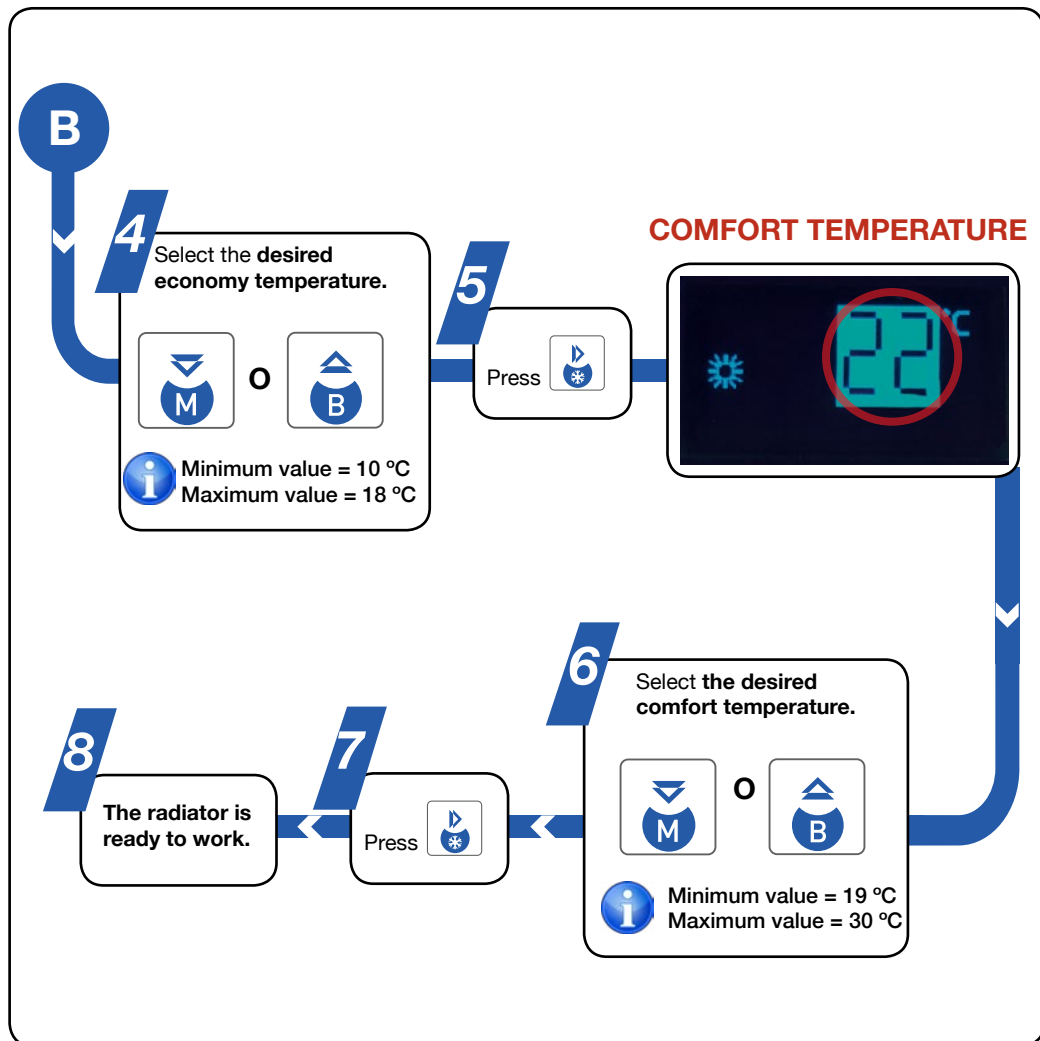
B

4

Select the **desired economy temperature.**

M O B

Minimum value = 10 ºC
Maximum value = 18 ºC

5

Press

COMFORT TEMPERATURE

22 ºC

6

Select **the desired comfort temperature.**

M O B

Minimum value = 19 ºC
Maximum value = 30 ºC

7

Press

8

**The radiator is ready to work.**